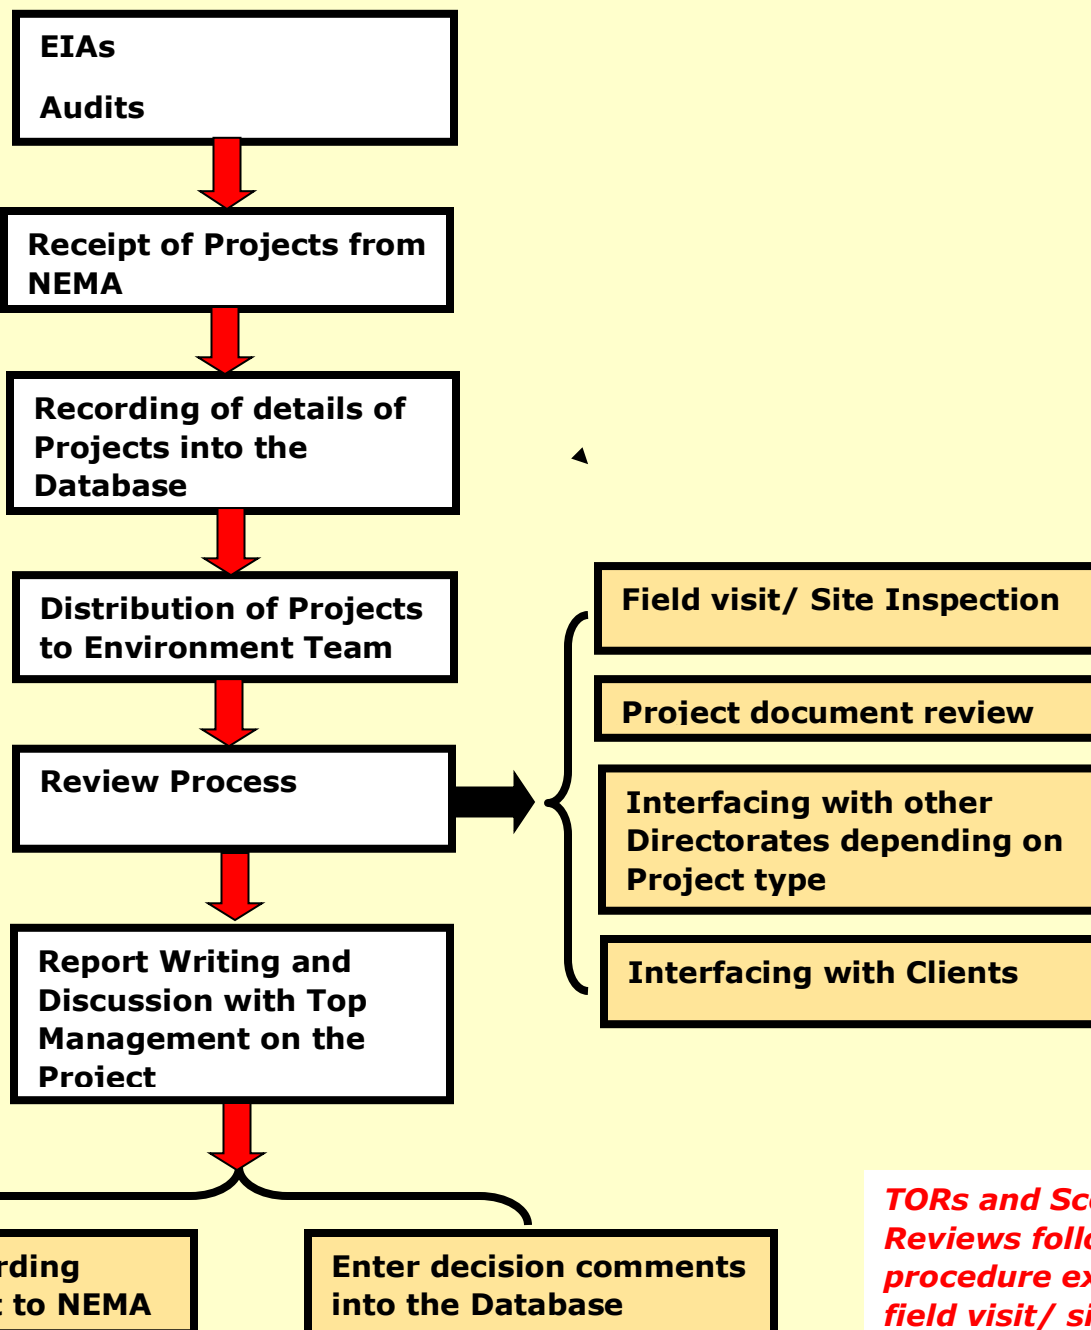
EIAs

Audits

Receipt of Projects from NEMA

Recording of details of Projects into the Database

Distribution of Projects to Environment Team

Review Process

Report Writing and Discussion with Top Management on the Project

Field visit/ Site Inspection

Project document review

Interfacing with other Directorates depending on Project type

Interfacing with Clients

rding
: to NEMA

Enter decision comments into the Database

TORs and Sc
Reviews foll
procedure ex
field visit/ si